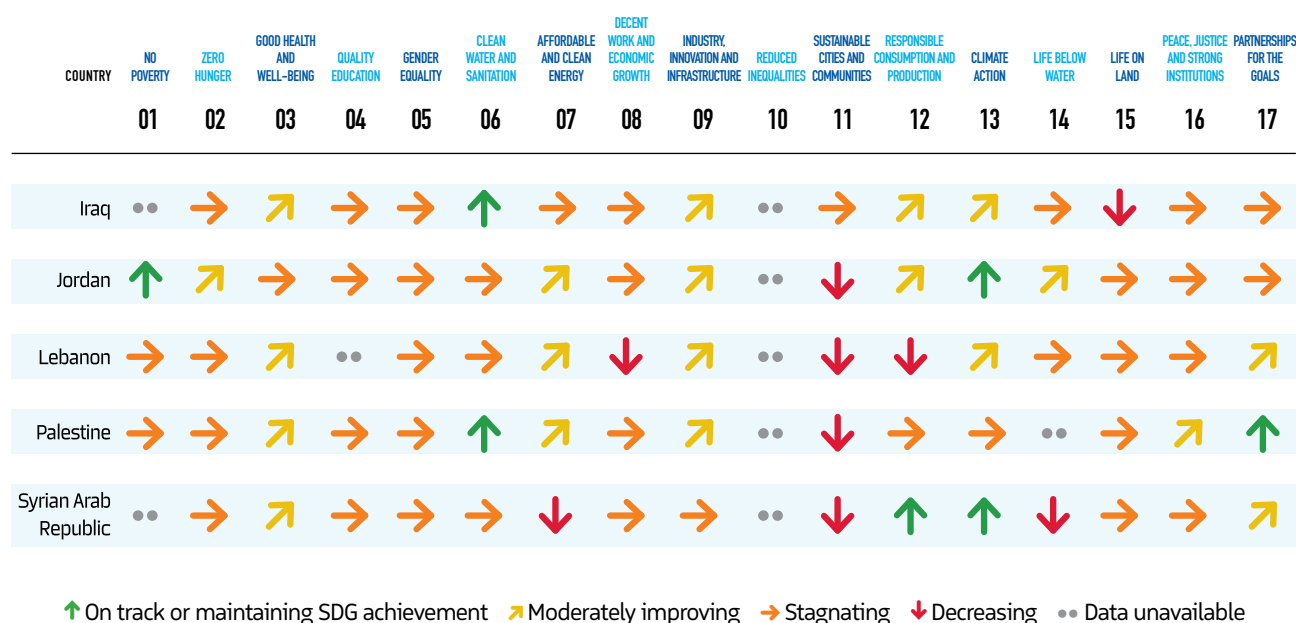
| COUNTRY | NO POVERTY 01 | ZERO HUNGER 02 | GOOD HEALTH AND WELL-BEING 03 | QUALITY EDUCATION 04 | GENDER EQUALITY 05 | CLEAN WATER AND SANITATION 06 | AFFORDABLE AND CLEAN ENERGY 07 | DECENT WORK AND ECONOMIC GROWTH 08 | INDUSTRY, INNOVATION AND INFRASTRUCTURE 09 | REDUCED INEQUALITIES 10 | SUSTAINABLE CITIES AND COMMUNITIES 11 | RESPONSIBLE CONSUMPTION AND PRODUCTION 12 | CLIMATE ACTION 13 | LIFE BELOW WATER 14 | LIFE ON LAND 15 | PEACE, JUSTICE AND STRONG INSTITUTIONS 16 | PARTNERSHIPS FOR THE GOALS 17 |
|---|---|---|---|---|---|---|---|---|---|---|---|---|---|---|---|---|---|
| Iraq | •• | → | ↗ | → | → | ↑ | → | → | ↗ | •• | → | ↗ | ↗ | → | ↓ | → | → |
| Jordan | ↑ | ↗ | → | → | → | → | ↗ | → | ↗ | •• | ↓ | ↗ | ↑ | ↗ | → | → | → |
| Lebanon | → | → | ↗ | •• | → | → | ↗ | ↓ | ↗ | •• | ↓ | ↓ | ↗ | → | → | → | ↗ |
| Palestine | → | → | ↗ | → | → | ↑ | ↗ | → | ↗ | •• | ↓ | → | → | •• | → | ↗ | ↑ |
| Syrian Arab Republic | •• | → | ↗ | → | → | → | ↓ | → | → | •• | ↓ | ↑ | ↑ | ↓ | → | → | ↗ |

↑ On track or maintaining SDG achievement ↗ Moderately improving → Stagnating ↓ Decreasing •• Data unavailable